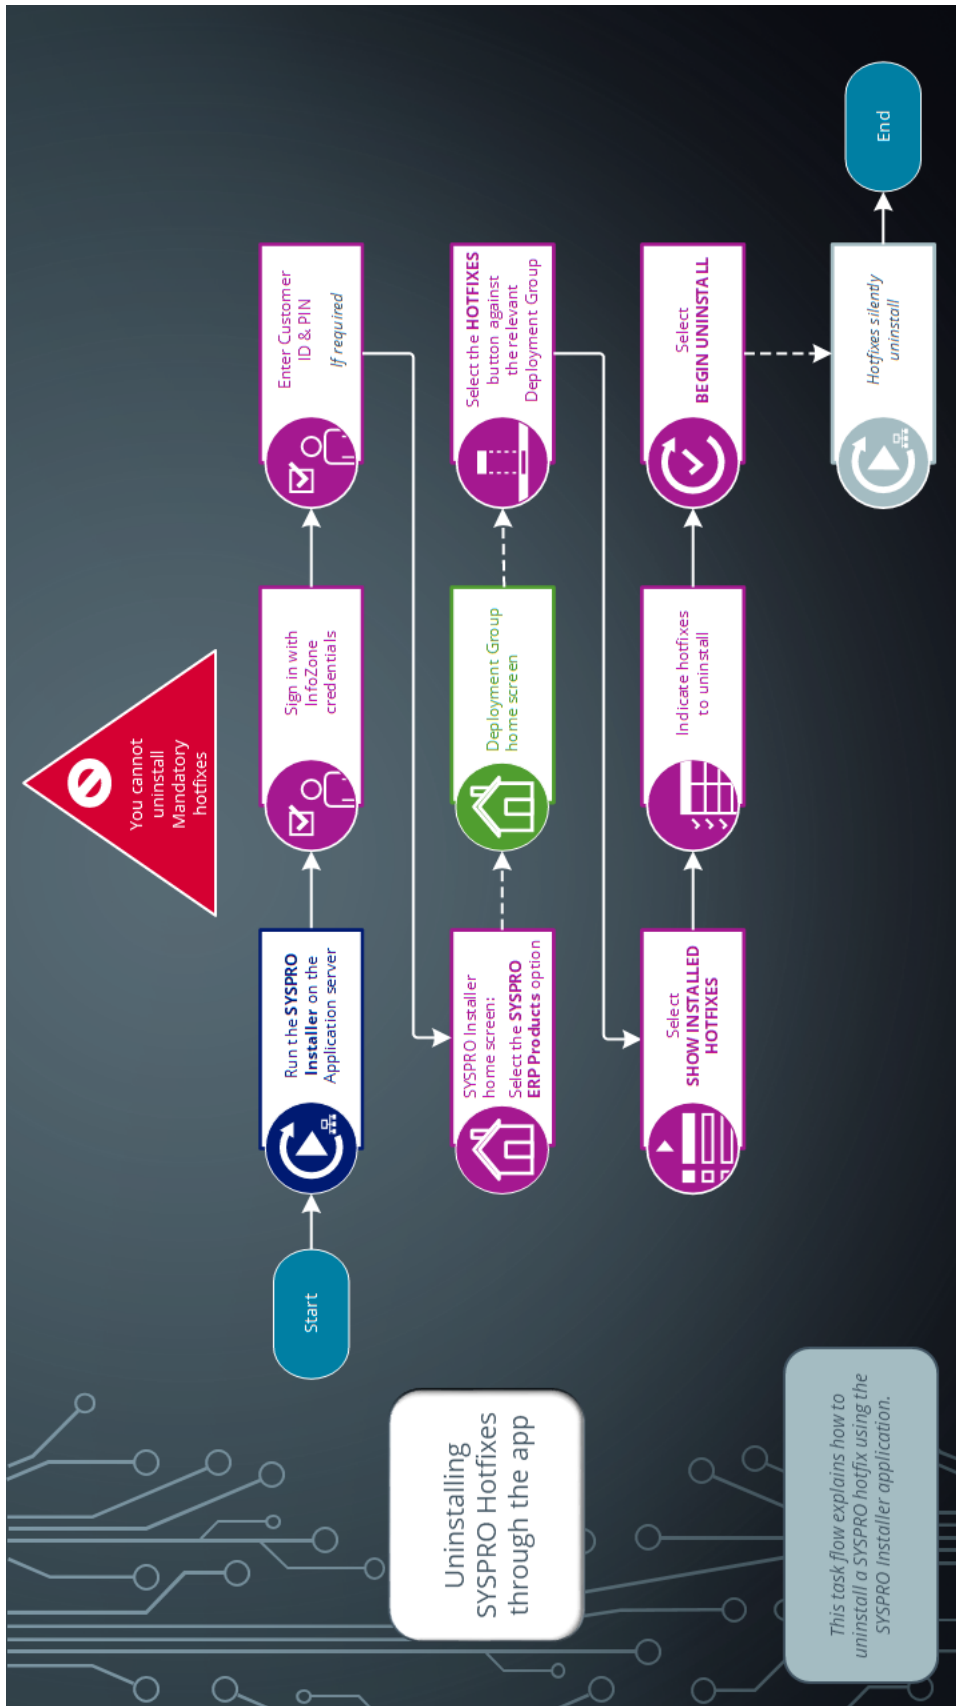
Uninstalling SYSPRO Hotfixes through the app

This task flow explains how to uninstall a SYSPRO hotfix using the SYSPRO Installer application.

Start

Run the SYSPRO Installer on the Application server

Sign in with InfoZone credentials

Enter Customer ID & PIN If required

You cannot uninstall Mandatory hotfixes

SYSPRO Installer home screen: Select the SYSPRO ERP Products option

Deployment Group home screen

Select the HOTFIXES button against the relevant Deployment Group

Select SHOW INSTALLED HOTFIXES

Indicate hotfixes to uninstall

Select BEGIN UNINSTALL

Hotfixes silently uninstall

End